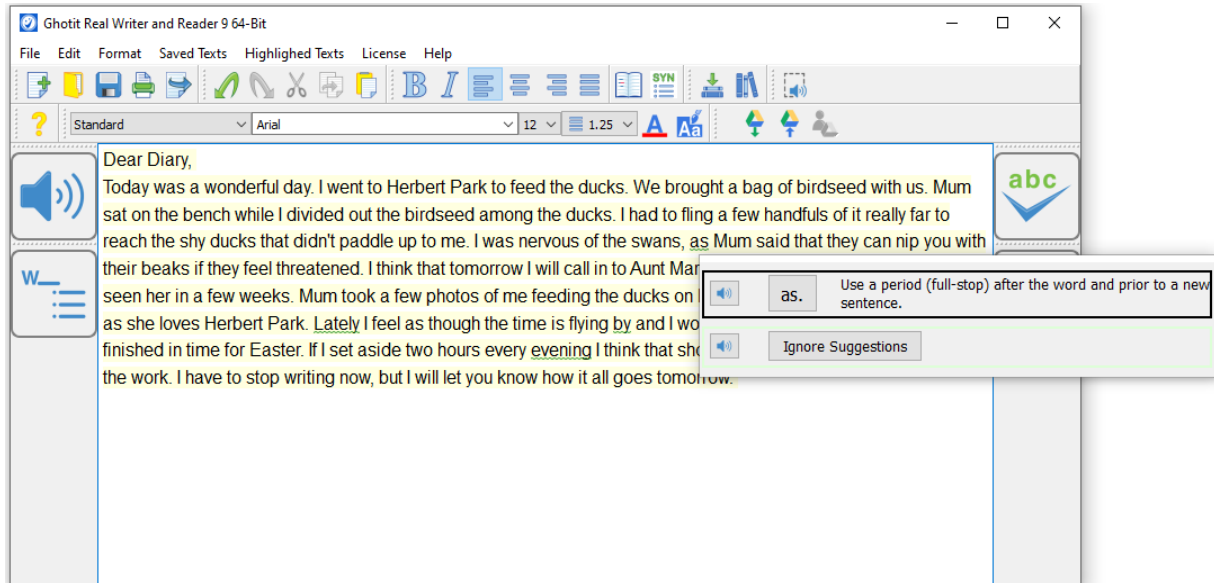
Ghotit Real Writer and Reader 9 64-Bit

File Edit Format Saved Texts Highlighed Texts License Help

SYN

Standard Arial 12 1.25

abc

Dear Diary,
Today was a wonderful day. I went to Herbert Park to feed the ducks. We brought a bag of birdseed with us. Mum sat on the bench while I divided out the birdseed among the ducks. I had to fling a few handfuls of it really far to reach the shy ducks that didn't paddle up to me. I was nervous of the swans, as Mum said that they can nip you with their beaks if they feel threatened. I think that tomorrow I will call in to Aunt Mar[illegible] seen her in a few weeks. Mum took a few photos of me feeding the ducks on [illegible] as she loves Herbert Park. Lately I feel as though the time is flying by and I wo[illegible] finished in time for Easter. If I set aside two hours every evening I think that sho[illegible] the work. I have to stop writing now, but I will let you know how it all goes tomorrow.

as.

Use a period (full-stop) after the word and prior to a new sentence.

Ignore Suggestions